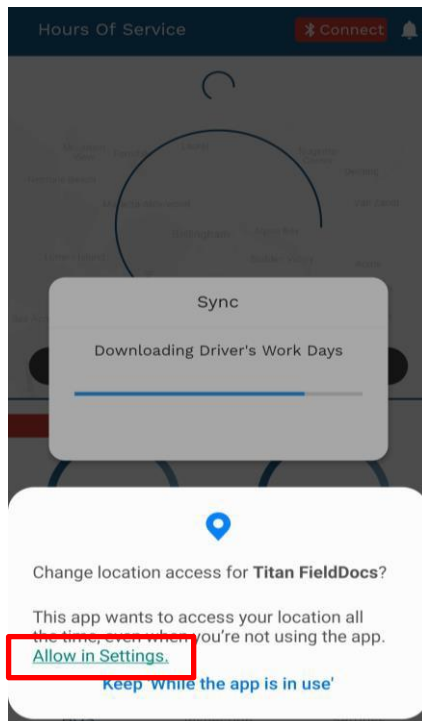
Hours Of Service

Connect

Sync

Downloading Driver's Work Days

Change location access for **Titan FieldDocs**?

This app wants to access your location all the time, even when you're not using the app. Allow in Settings.

Keep 'While the app is in use'